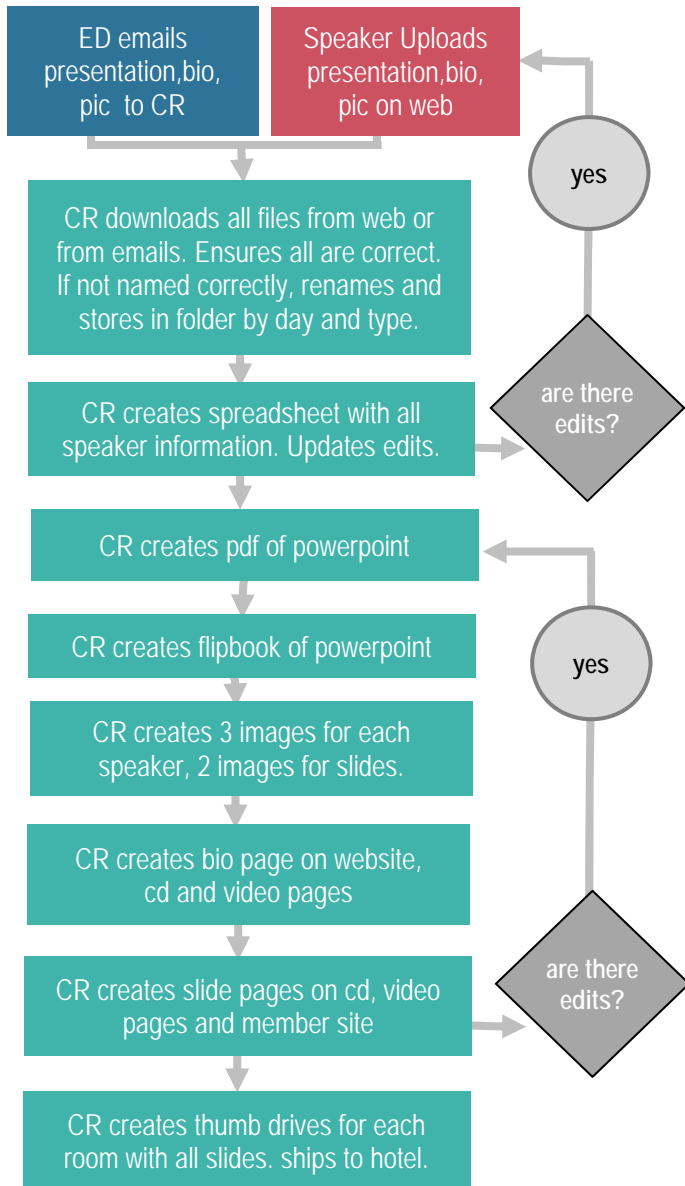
ED emails presentation,bio, pic to CR

Speaker Uploads presentation,bio, pic on web

yes

CR downloads all files from web or from emails. Ensures all are correct. If not named correctly, renames and stores in folder by day and type.

are there edits?

CR creates spreadsheet with all speaker information. Updates edits.

CR creates pdf of powerpoint

yes

CR creates flipbook of powerpoint

CR creates 3 images for each speaker, 2 images for slides.

CR creates bio page on website, cd and video pages

are there edits?

CR creates slide pages on cd, video pages and member site

CR creates thumb drives for each room with all slides. ships to hotel.